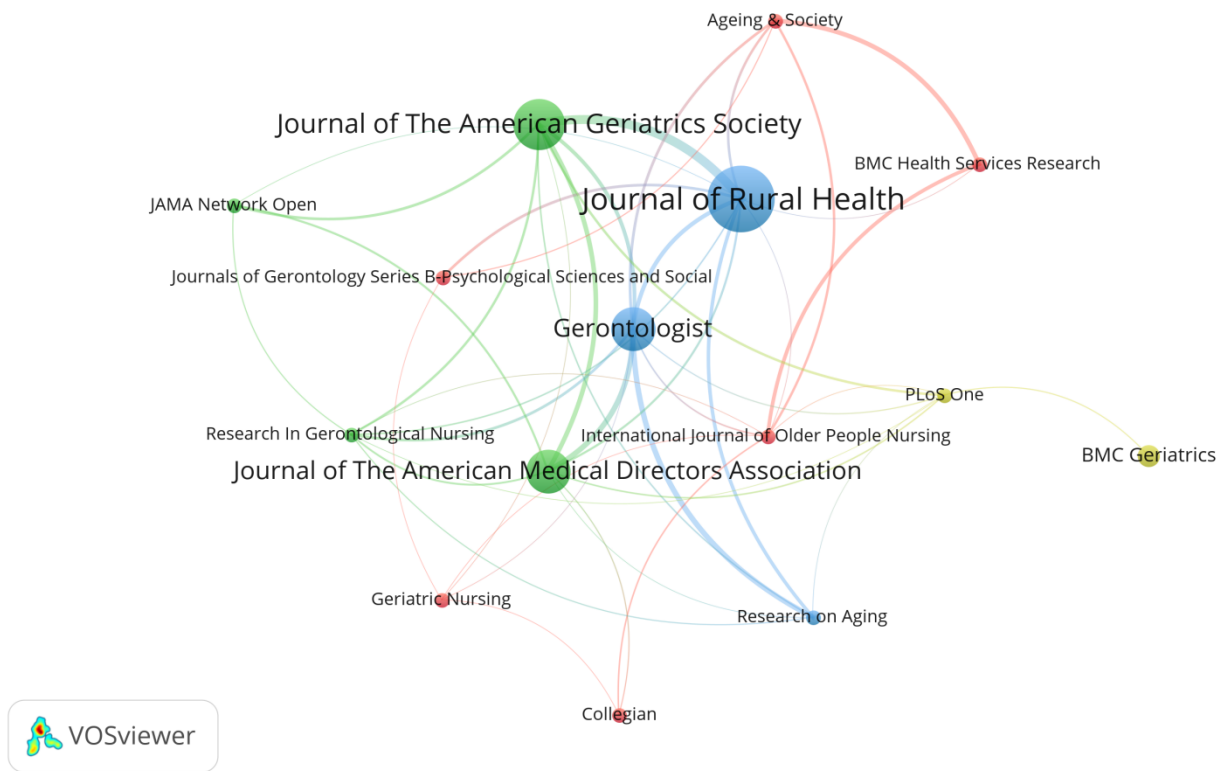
Ageing & Society

Journal of The American Geriatrics Society

BMC Health Services Research

JAMA Network Open

Journal of Rural Health

Journals of Gerontology Series B-Psychological Sciences and Social

Gerontologist

PLoS One

Research In Gerontological Nursing

International Journal of Older People Nursing

BMC Geriatrics

Journal of The American Medical Directors Association

Geriatric Nursing

Research on Aging

Collegian

VOSviewer